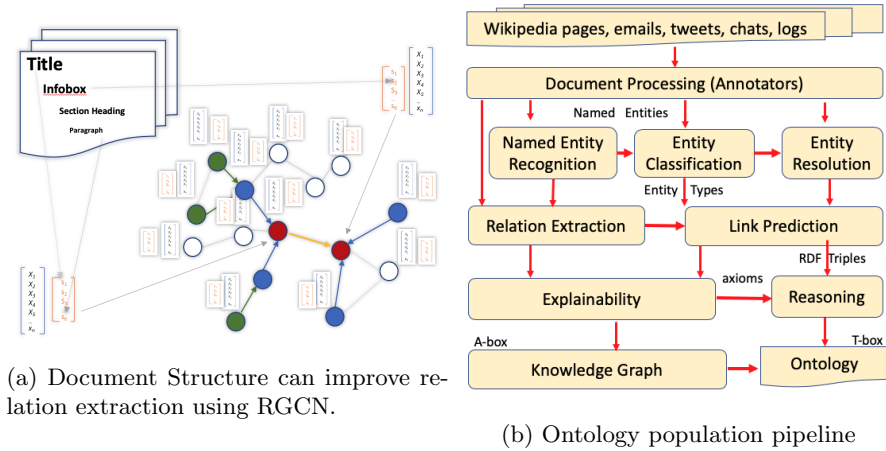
Title

Infobox

Section Heading

Paragraph

$x_1$ $x_2$ $x_3$ $x_4$ $x_5$ $x_n$

$s_1$ $s_2$ $s_3$ $s_4$

$x_1$ $x_2$ $x_3$ $x_4$ $x_5$ $x_n$

$s_1$ $s_2$ $s_3$ $s_4$

(a) Document Structure can improve relation extraction using RGCN.

Wikipedia pages, emails, tweets, chats, logs

Document Processing (Annotators)

Named Entities

Named Entity Recognition

Entity Classification

Entity Resolution

Entity Types

Relation Extraction

Link Prediction

RDF Triples

axioms

Explainability

Reasoning

A-box

T-box

Knowledge Graph

Ontology

(b) Ontology population pipeline